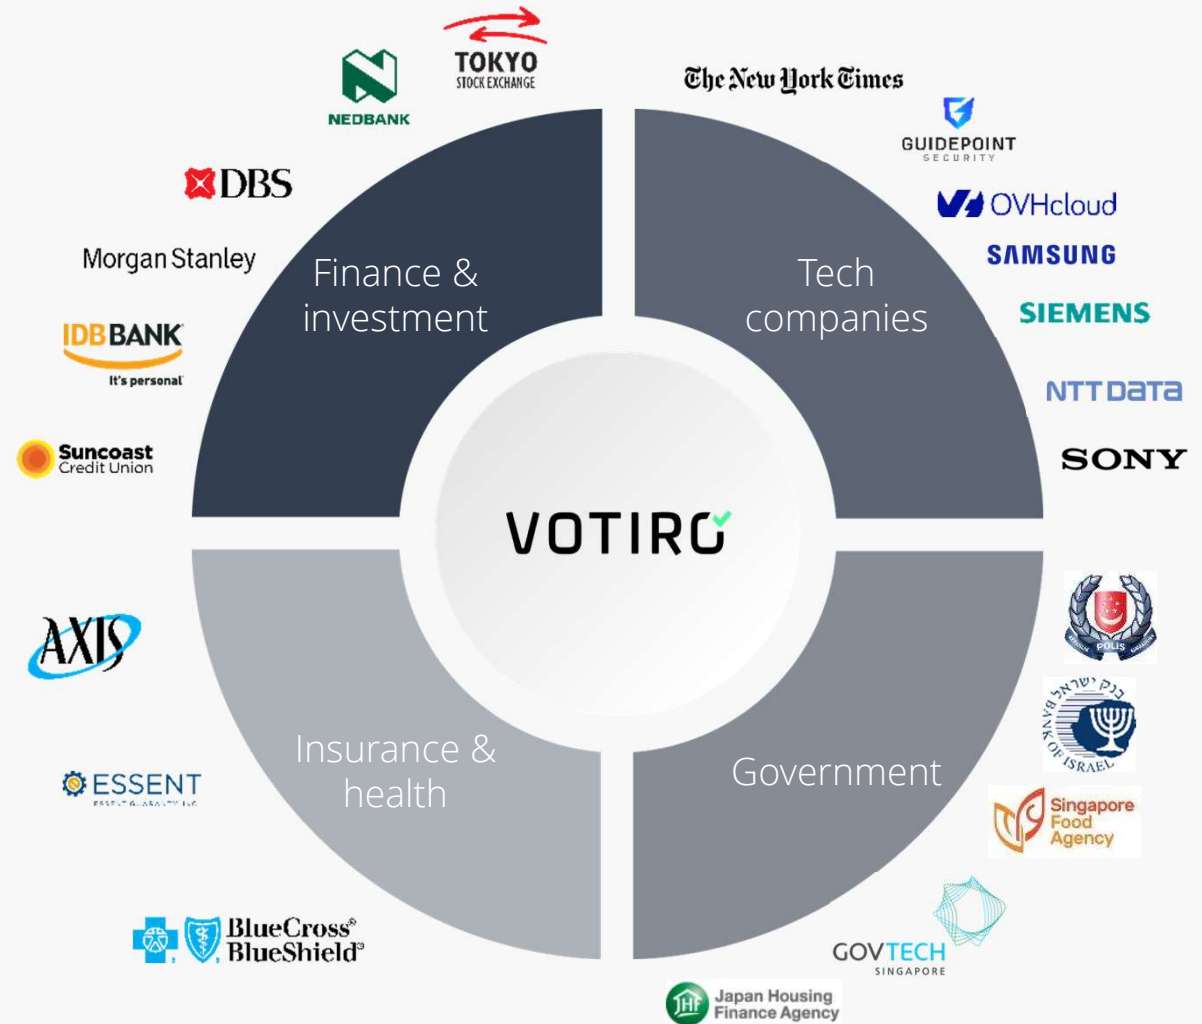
TOKYO
STOCK EXCHANGE

NEDBANK

The New York Times

GUIDEPOINT
SECURITY

DBS

OVHcloud

SAMSUNG

Morgan Stanley

Finance & investment

Tech companies

SIEMENS

IDB BANK
It's personal

NTT DATA

Suncoast
Credit Union

SONY

VOTIRO

AXIS

POLIS

בנק ישראל
BANK OF ISRAEL

ESSENT
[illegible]

Insurance & health

Government

Singapore Food Agency

BlueCross BlueShield

GOVTECH
SINGAPORE

Japan Housing Finance Agency